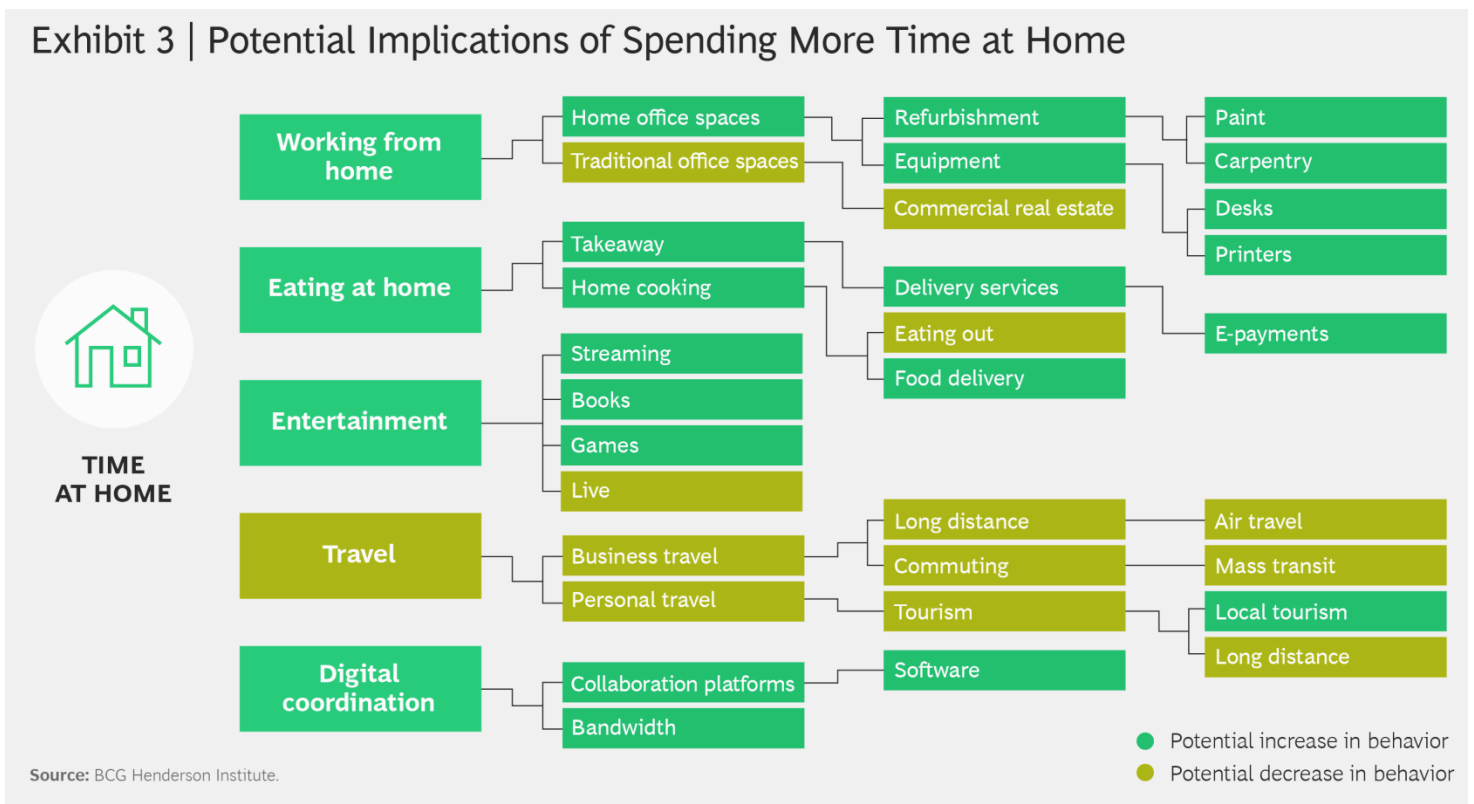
Exhibit 3 | Potential Implications of Spending More Time at Home

TIME AT HOME

Working from home
Home office spaces
Traditional office spaces
Refurbishment
Equipment
Commercial real estate
Paint
Carpentry
Desks
Printers

Eating at home
Takeaway
Home cooking
Delivery services
Eating out
Food delivery
E-payments

Entertainment
Streaming
Books
Games
Live

Travel
Business travel
Personal travel
Long distance
Commuting
Tourism
Air travel
Mass transit
Local tourism
Long distance

Digital coordination
Collaboration platforms
Bandwidth
Software

Potential increase in behavior
Potential decrease in behavior

Source: BCG Henderson Institute.